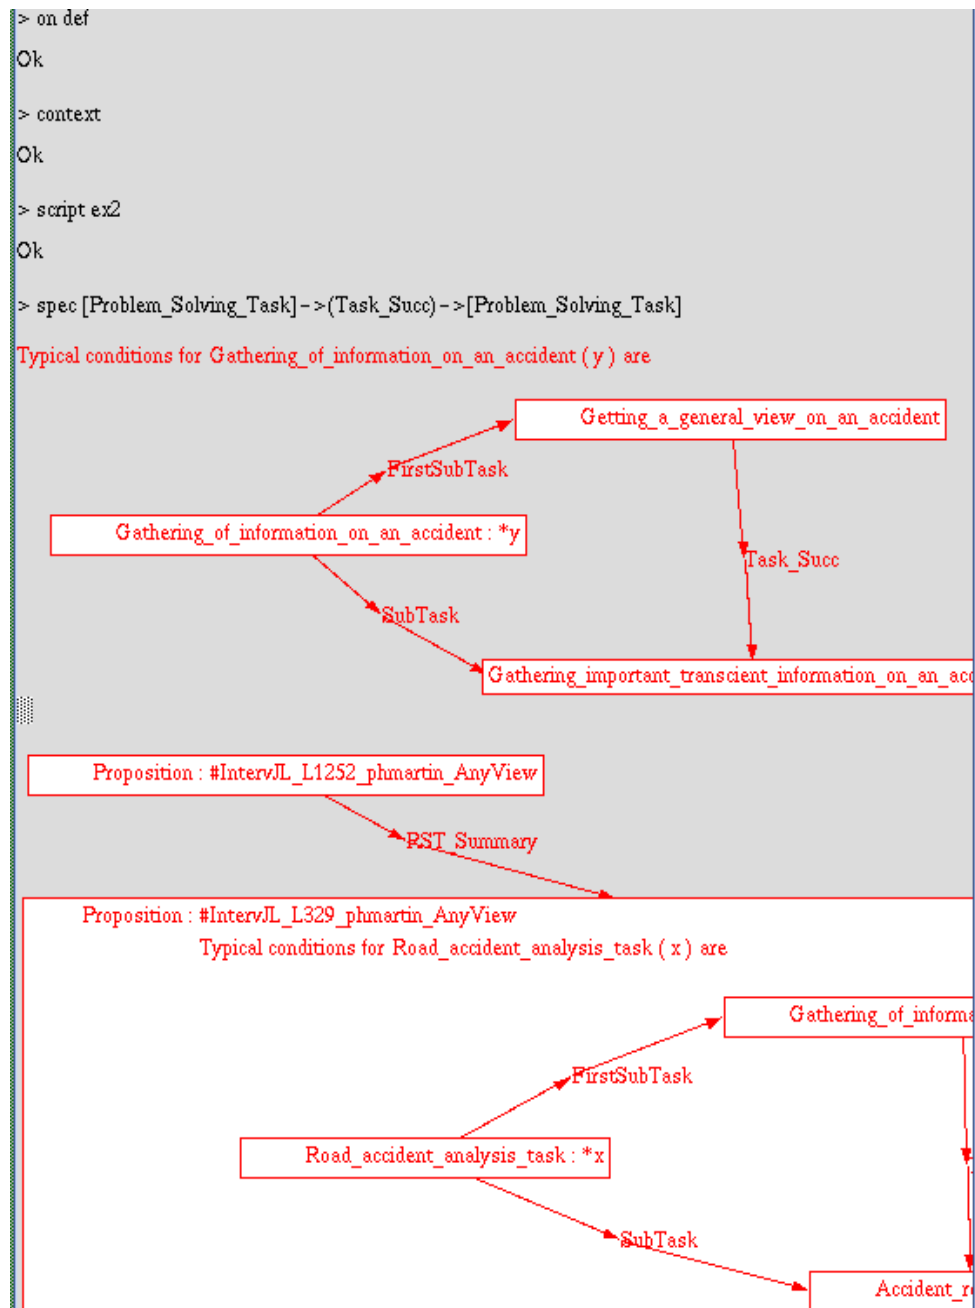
> on def

Ok

> context

Ok

> script ex2

Ok

> spec [Problem_Solving_Task]->(Task_Succ)->[Problem_Solving_Task]

Typical conditions for Gathering_of_information_on_an_accident ( y ) are

Getting_a_general_view_on_an_accident

FirstSubTask

Gathering_of_information_on_an_accident : *y

Task_Succ

SubTask

Gathering_important_transcient_information_on_an_acc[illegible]

Proposition : #IntervJL_L1252_phmartin_AnyView

RST_Summary

Proposition : #IntervJL_L329_phmartin_AnyView

Typical conditions for Road_accident_analysis_task ( x ) are

Gathering_of_informa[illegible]

FirstSubTask

Road_accident_analysis_task : *x

SubTask

Accident_r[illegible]